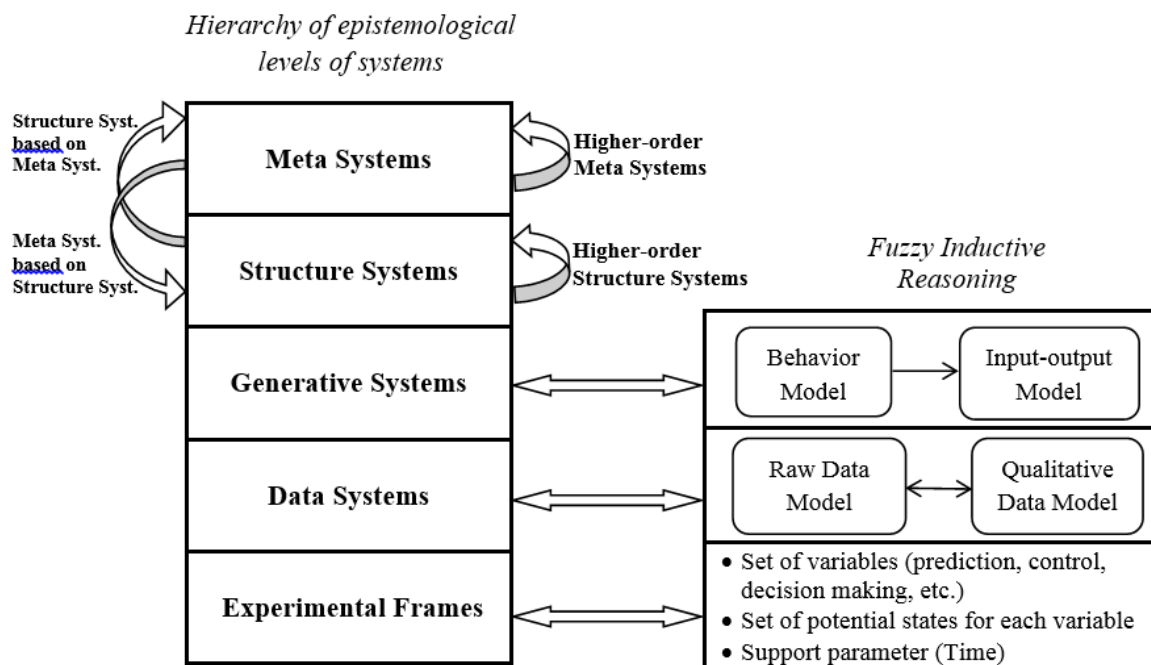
Hierarchy of epistemological levels of systems

Structure Syst. based on Meta Syst.

Meta Systems

Higher-order Meta Systems

Meta Syst. based on Structure Syst.

Structure Systems

Higher-order Structure Systems

Fuzzy Inductive Reasoning

Generative Systems

Behavior Model

Input-output Model

Data Systems

Raw Data Model

Qualitative Data Model

Experimental Frames

- Set of variables (prediction, control, decision making, etc.)
- Set of potential states for each variable
- Support parameter (Time)